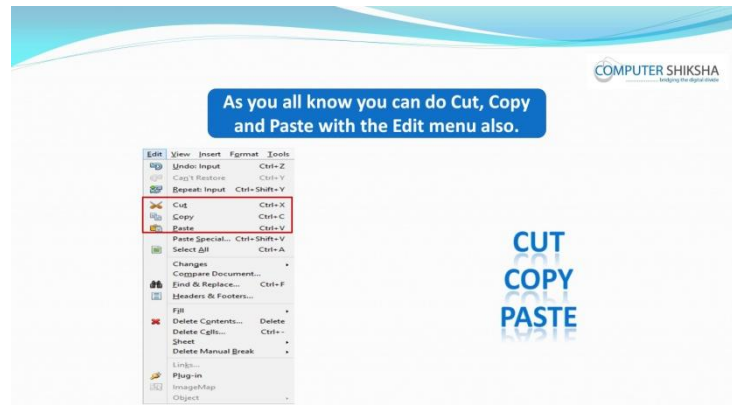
COMPUTER SHIKSHA
bridging the digital divide

As you all know you can do Cut, Copy and Paste with the Edit menu also.

Edit View Insert Format Tools

Undo: Input Ctrl+Z
Can't Restore Ctrl+Y
Repeat: Input Ctrl+Shift+Y
Cut Ctrl+X
Copy Ctrl+C
Paste Ctrl+V
Paste Special... Ctrl+Shift+V
Select All Ctrl+A
Changes
Compare Document...
Find & Replace... Ctrl+F
Headers & Footers...
Fill
Delete Contents... Delete
Delete Cells... Ctrl+-
Sheet
Delete Manual Break
Links...
Plug-in
ImageMap
Object

CUT
COPY
PASTE